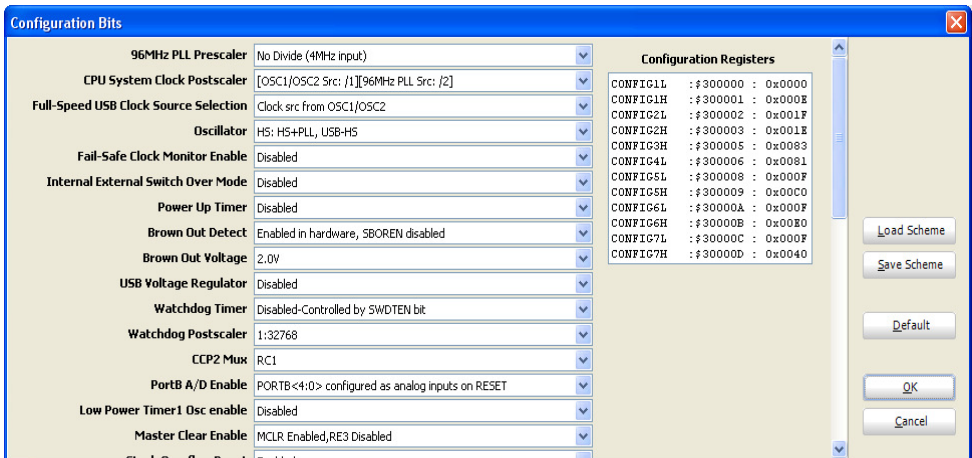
Configuration Bits

96MHz PLL Prescaler | No Divide (4MHz input)
CPU System Clock Postscaler | [OSC1/OSC2 Src: /1][96MHz PLL Src: /2]
Full-Speed USB Clock Source Selection | Clock src from OSC1/OSC2
Oscillator | HS: HS+PLL, USB-HS
Fail-Safe Clock Monitor Enable | Disabled
Internal External Switch Over Mode | Disabled
Power Up Timer | Disabled
Brown Out Detect | Enabled in hardware, SBOREN disabled
Brown Out Voltage | 2.0V
USB Voltage Regulator | Disabled
Watchdog Timer | Disabled-Controlled by SWDTEN bit
Watchdog Postscaler | 1:32768
CCP2 Mux | RC1
PortB A/D Enable | PORTB<4:0> configured as analog inputs on RESET
Low Power Timer1 Osc enable | Disabled
Master Clear Enable | MCLR Enabled,RE3 Disabled
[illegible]

Configuration Registers

CONFIG1L :$300000 : 0x0000
CONFIG1H :$300001 : 0x000E
CONFIG2L :$300002 : 0x001F
CONFIG2H :$300003 : 0x001E
CONFIG3H :$300005 : 0x0083
CONFIG4L :$300006 : 0x0081
CONFIG5L :$300008 : 0x000F
CONFIG5H :$300009 : 0x00C0
CONFIG6L :$30000A : 0x000F
CONFIG6H :$30000B : 0x00E0
CONFIG7L :$30000C : 0x000F
CONFIG7H :$30000D : 0x0040

Load Scheme
Save Scheme
Default
OK
Cancel